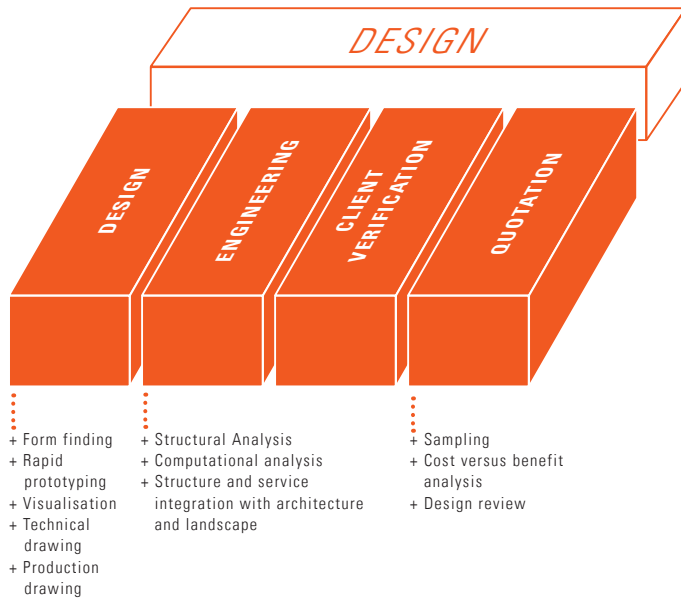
DESIGN

DESIGN

ENGINEERING

CLIENT VERIFICATION

QUOTATION

+ Form finding
+ Rapid prototyping
+ Visualisation
+ Technical drawing
+ Production drawing

+ Structural Analysis
+ Computational analysis
+ Structure and service integration with architecture and landscape

+ Sampling
+ Cost versus benefit analysis
+ Design review